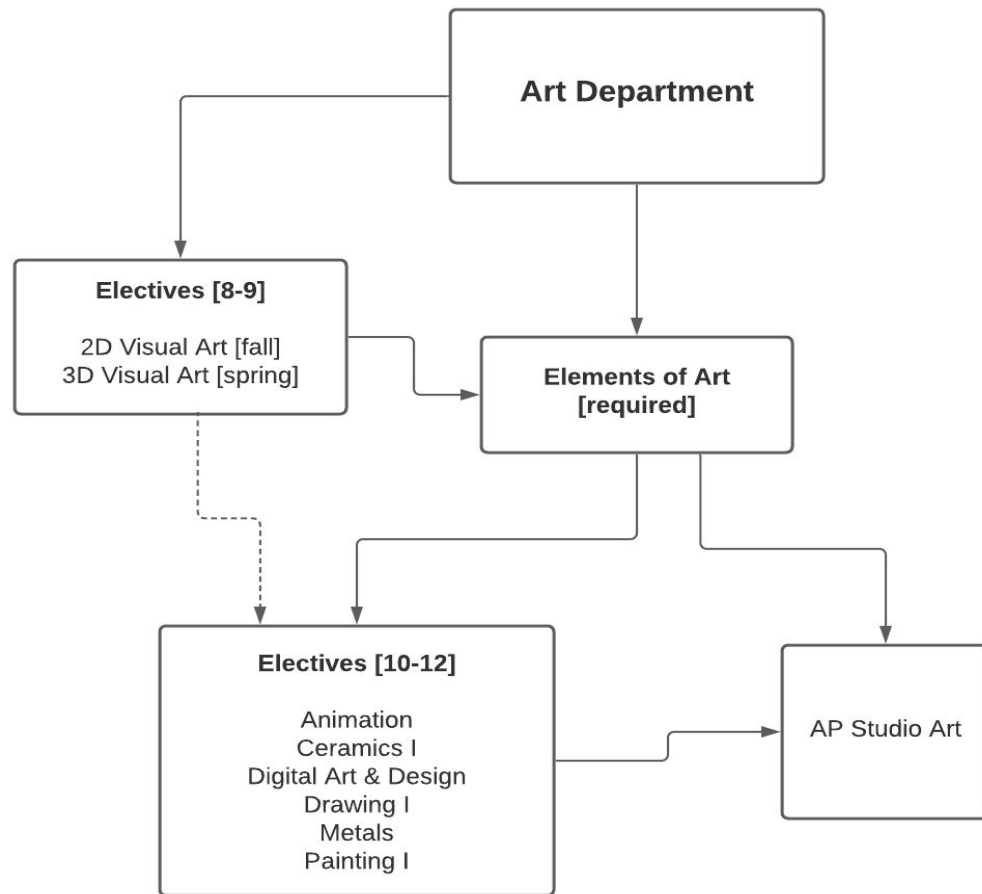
Art Department

Electives [8-9]

2D Visual Art [fall]
3D Visual Art [spring]

Elements of Art [required]

Electives [10-12]

Animation
Ceramics I
Digital Art & Design
Drawing I
Metals
Painting I

AP Studio Art